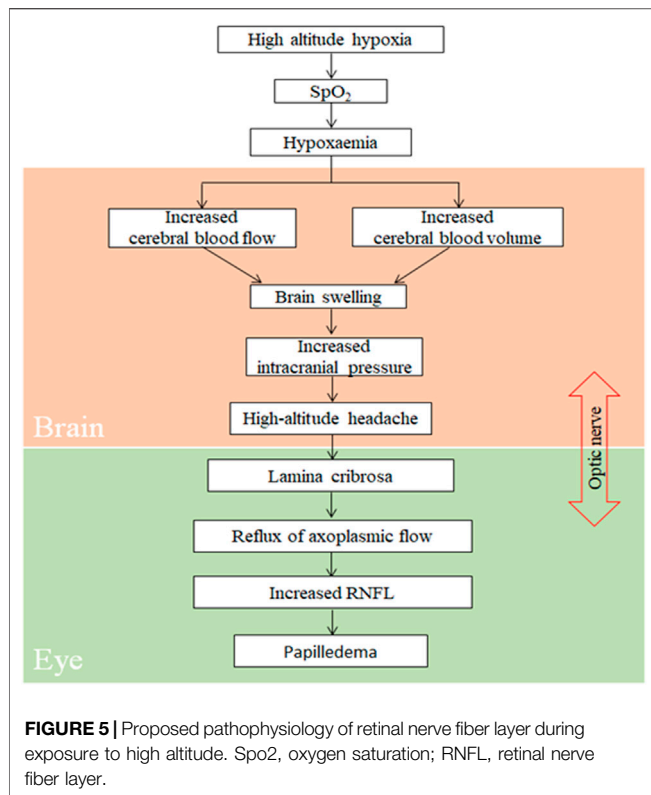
High altitude hypoxia

$SpO_2$

Hypoxaemia

Increased cerebral blood flow

Increased cerebral blood volume

Brain swelling

Increased intracranial pressure

High-altitude headache

Brain

Optic nerve

Lamina cribrosa

Reflux of axoplasmic flow

Increased RNFL

Papilledema

Eye

**FIGURE 5 |** Proposed pathophysiology of retinal nerve fiber layer during exposure to high altitude. Spo2, oxygen saturation; RNFL, retinal nerve fiber layer.